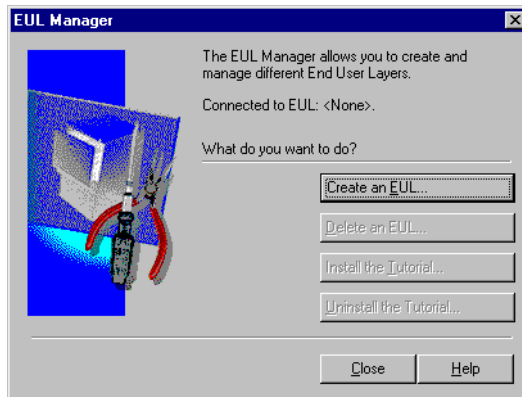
EUL Manager

The EUL Manager allows you to create and manage different End User Layers.

Connected to EUL: <None>.

What do you want to do?

Create an EUL...

Delete an EUL...

Install the Tutorial...

Uninstall the Tutorial...

Close

Help